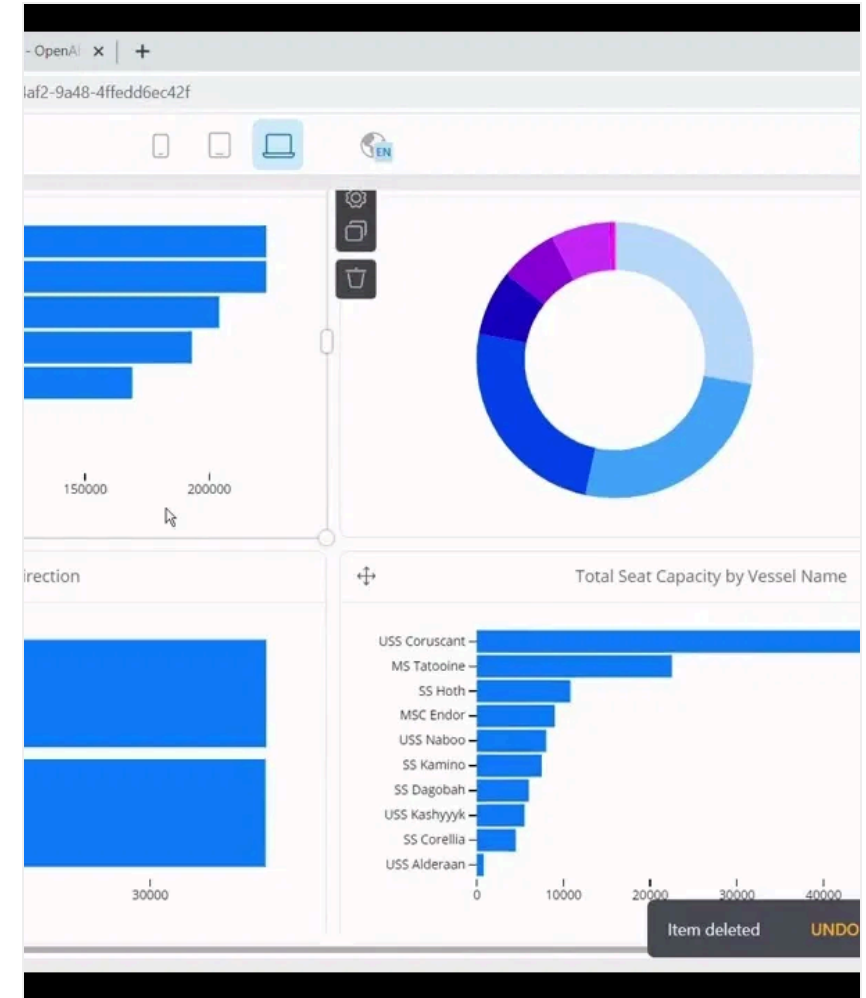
- OpenAI ×
+
4af2-9a48-4ffedd6ec42f

EN

150000
200000

irection

Total Seat Capacity by Vessel Name

USS Coruscant
MS Tatooine
SS Hoth
MSC Endor
USS Naboo
SS Kamino
SS Dagobah
USS Kashyyyk
SS Corellia
USS Alderaan

0
10000
20000
30000
40000

30000

Item deleted
UNDO